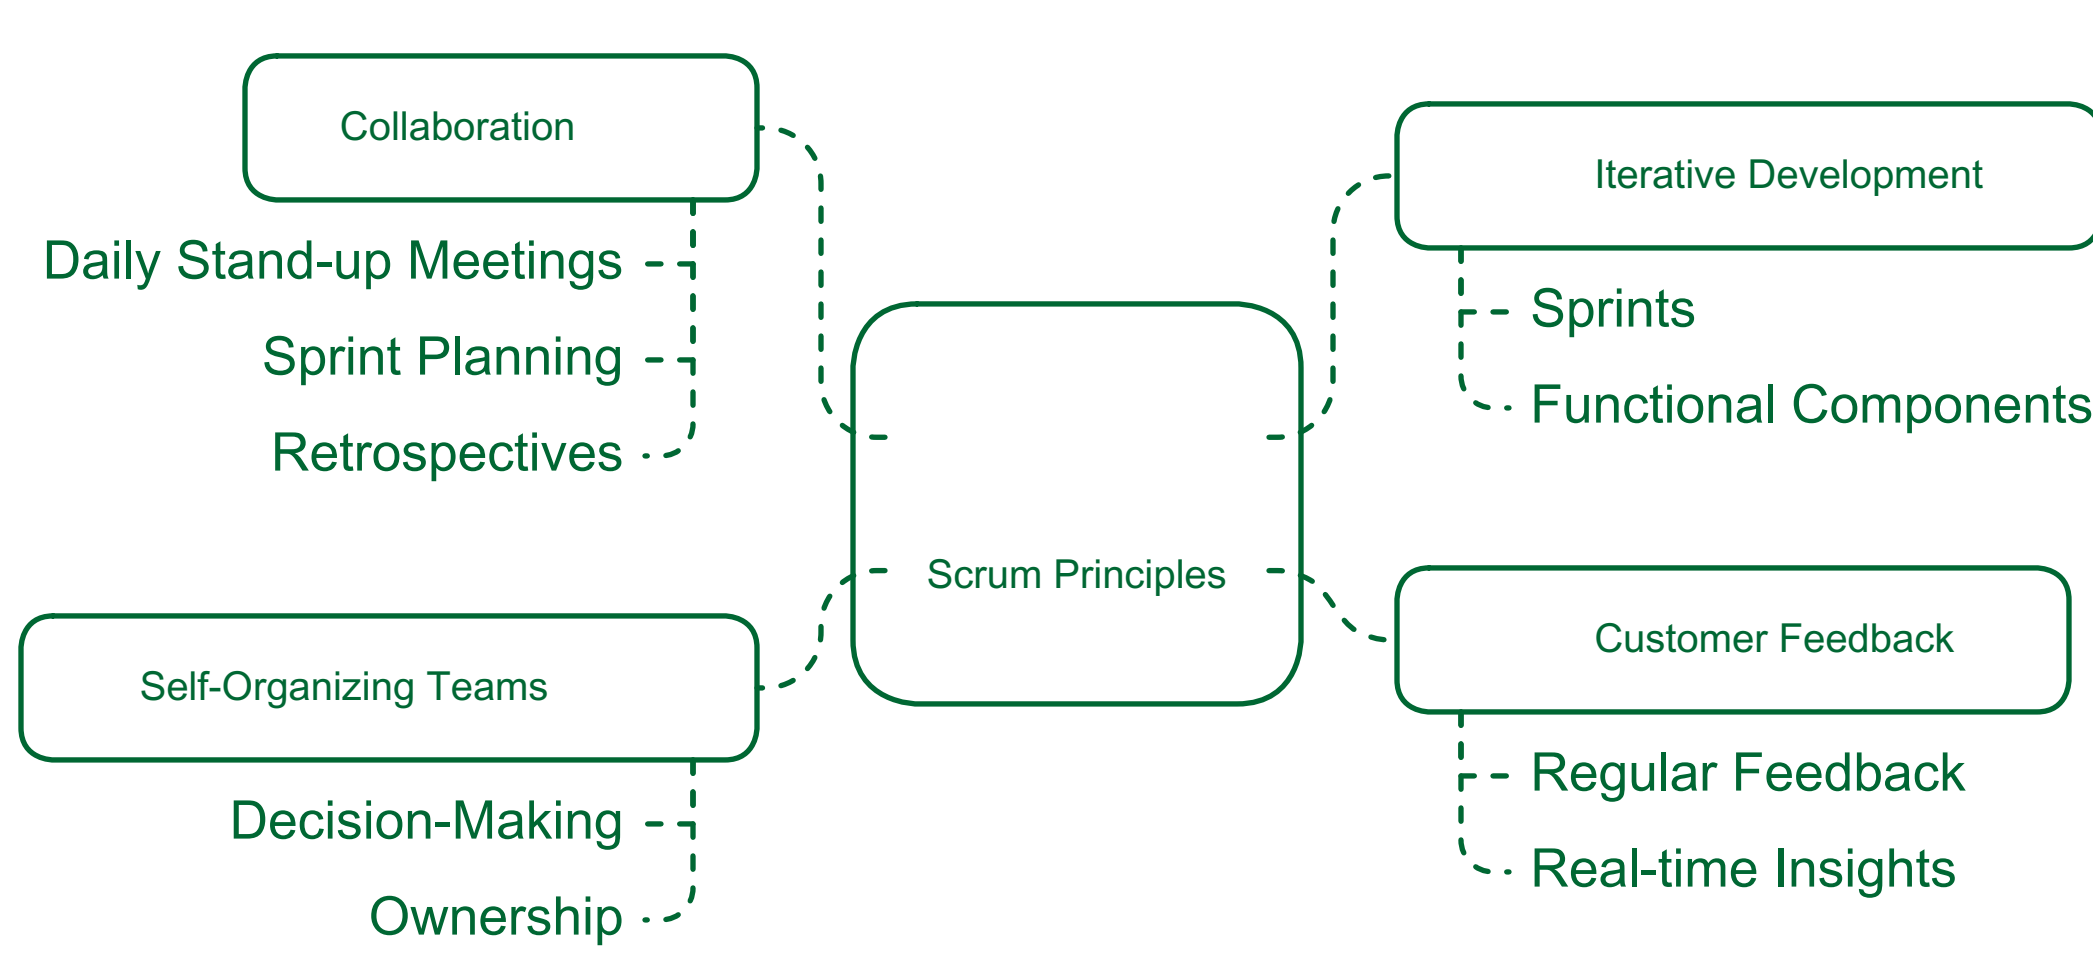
Collaboration

Daily Stand-up Meetings

Sprint Planning

Retrospectives

Iterative Development

Sprints

Functional Components

Scrum Principles

Self-Organizing Teams

Decision-Making

Ownership

Customer Feedback

Regular Feedback

Real-time Insights